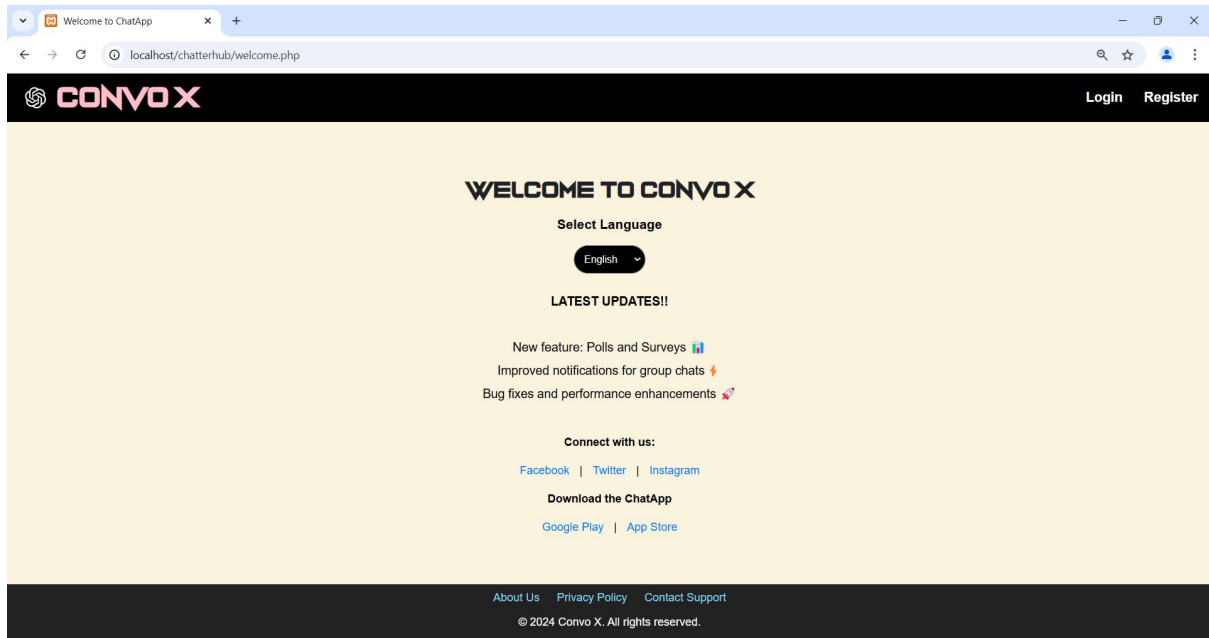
Welcome to ChatApp

localhost/chatterhub/welcome.php

CONVO X

Login Register

WELCOME TO CONVO X

Select Language

English

LATEST UPDATES!!

New feature: Polls and Surveys 📊
Improved notifications for group chats ⚡
Bug fixes and performance enhancements 🚀

Connect with us:

Facebook | Twitter | Instagram

Download the ChatApp

Google Play | App Store

About Us Privacy Policy Contact Support

© 2024 Convo X. All rights reserved.